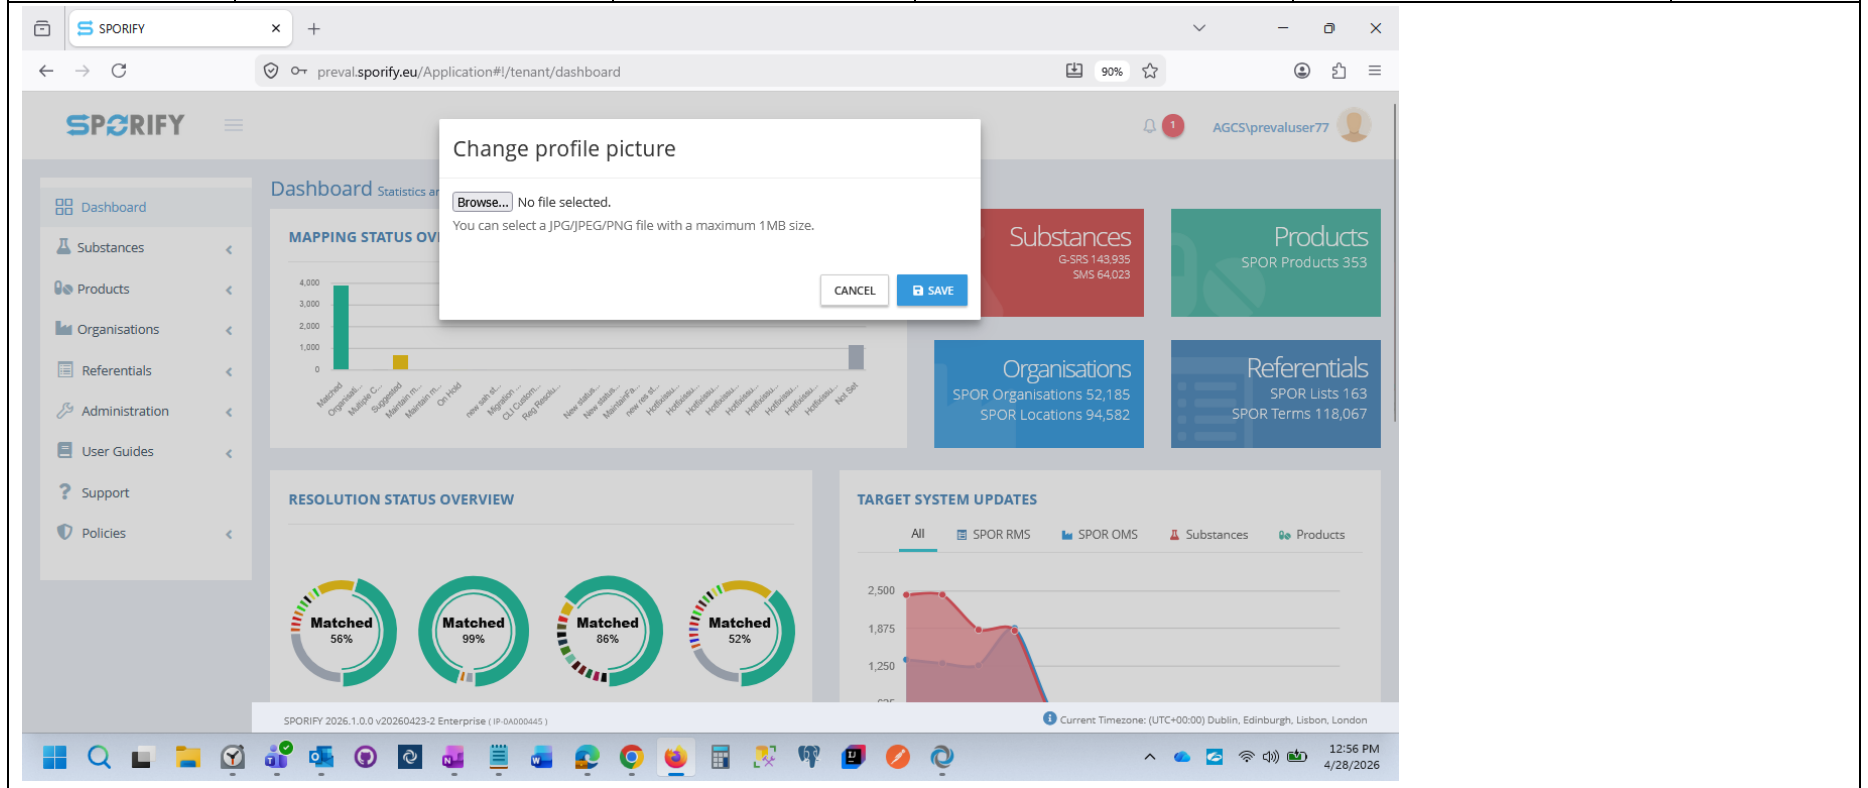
SPORIFY ×

preval.sporify.eu/Application#!/tenant/dashboard

90%

SPORIFY

1

AGCS\prevaluser77

Dashboard Statistics a

Dashboard

Substances

Products

Organisations

Referentials

Administration

User Guides

Support

Policies

MAPPING STATUS OV

4,000
3,000
2,000
1,000
0

Matched
Organisati...
Multiple C...
Suggested
Maintain m...
Maintain m...
On Hold
new sah st...
Migration ...
OLI Custom...
Reg Resolu...
New status...
New status...
MaintainFa...
new res st...
Hotfixissu...
Hotfixissu...
Hotfixissu...
Hotfixissu...
Hotfixissu...
Hotfixissu...
Hotfixissu...
Hotfixissu...
Hotfixissu...
Not Set

Change profile picture

Browse... No file selected.

You can select a JPG/JPEG/PNG file with a maximum 1MB size.

CANCEL

SAVE

Substances
G-SRS 143,935
SMS 64,023

Products
SPOR Products 353

Organisations
SPOR Organisations 52,185
SPOR Locations 94,582

Referentials
SPOR Lists 163
SPOR Terms 118,067

RESOLUTION STATUS OVERVIEW

Matched
56%

Matched
99%

Matched
86%

Matched
52%

TARGET SYSTEM UPDATES

All

SPOR RMS

SPOR OMS

Substances

Products

2,500

1,875

1,250

SPORIFY 2026.1.0.0 v20260423-2 Enterprise ( IP-0A000445 )

Current Timezone: (UTC+00:00) Dublin, Edinburgh, Lisbon, London

12:56 PM
4/28/2026